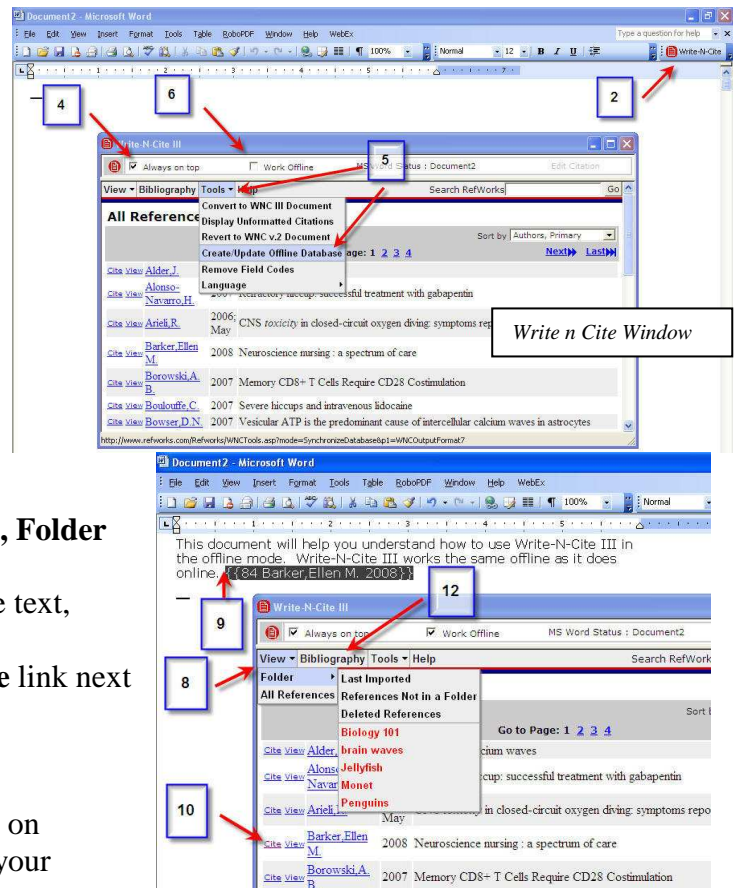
Document2 - Microsoft Word

File Edit View Insert Format Tools Table RoboPDF Window Help WebEx

Type a question for help

100% Normal 12 B I U

Write-N-Cite

2

4

6

Write-N-Cite III

Always on top Work Offline MS Word Status : Document2 Edit Citation

5

View Bibliography Tools Help Search RefWorks Go

All References

Convert to WNC III Document
Display Unformatted Citations
Revert to WNC v.2 Document
Create/Update Offline Database
Remove Field Codes
Language

Sort by Authors, Primary

age: 1 2 3 4 Next Last

Cite View Alder,J.

Cite View Alonso-Navarro,H. 2007 Refractory hiccup: successful treatment with gabapentin

Cite View Arieli,R. 2006; May CNS toxicity in closed-circuit oxygen diving: symptoms rep

Write n Cite Window

Cite View Barker,Ellen M. 2008 Neuroscience nursing : a spectrum of care

Cite View Borowski,A. B. 2007 Memory CD8+ T Cells Require CD28 Costimulation

Cite View Boulouffe,C. 2007 Severe hiccups and intravenous lidocaine

Cite View Bowser,D.N. 2007 Vesicular ATP is the predominant cause of intercellular calcium waves in astrocytes

http://www.refworks.com/Refworks/WNCTools.asp?mode=SynchronizeDatabase&p1=WNCOutputFormat7

Document2 - Microsoft Word

File Edit View Insert Format Tools Table RoboPDF Window Help WebEx

100% Normal

, Folder

e text,

e link next

on

your

This document will help you understand how to use Write-N-Cite III in the offline mode. Write-N-Cite III works the same offline as it does online. {{84 Barker,Ellen M. 2008}}

12

9

Write-N-Cite III

Always on top Work Offline MS Word Status : Document2

8

View Bibliography Tools Help Search RefWork

Folder
All References

Last Imported
References Not in a Folder
Deleted References
Biology 101
brain waves
Jellyfish
Monet
Penguins

Sort

Go to Page: 1 2 3 4

Cite View Alder, cium waves

Cite View Alonso Navar cup: successful treatment with gabapentin

10

Cite View Arieli, May in closed-circuit oxygen diving: symptoms repo

Cite View Barker,Ellen M. 2008 Neuroscience nursing : a spectrum of care

Cite View Borowski,A. B. 2007 Memory CD8+ T Cells Require CD28 Costimulation